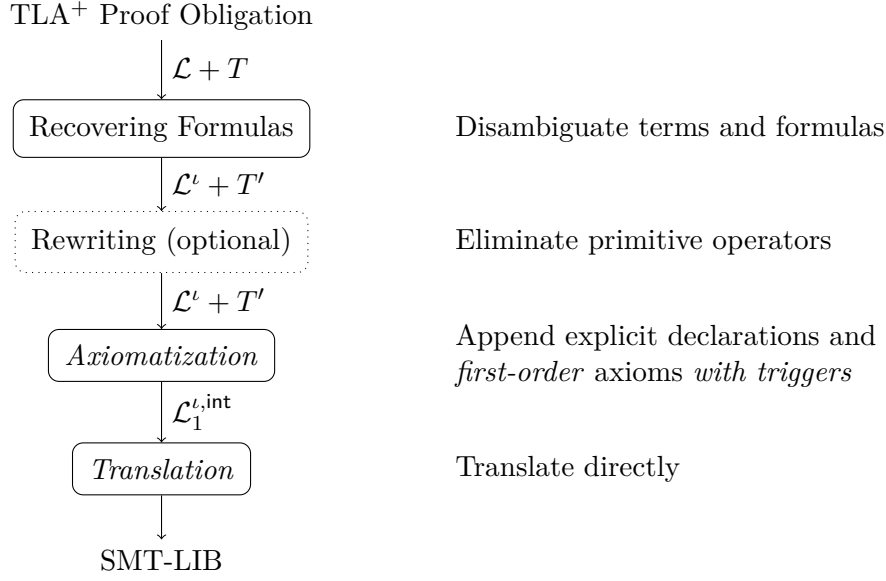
TLA$^+$ Proof Obligation

$\mathcal{L} + T$

Recovering Formulas

Disambiguate terms and formulas

$\mathcal{L}^\iota + T'$

Rewriting (optional)

Eliminate primitive operators

$\mathcal{L}^\iota + T'$

*Axiomatization*

Append explicit declarations and *first-order* axioms *with triggers*

$\mathcal{L}_1^{\iota,\mathsf{int}}$

*Translation*

Translate directly

SMT-LIB